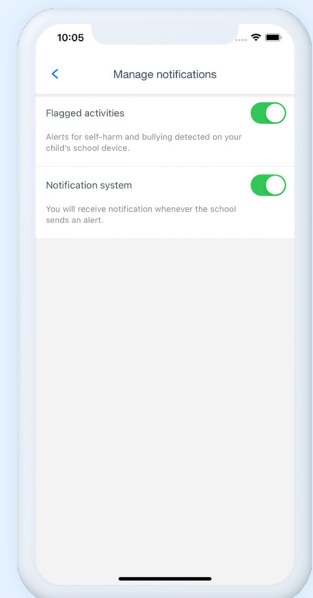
10:05

<

Manage notifications

Flagged activities

Alerts for self-harm and bullying detected on your child's school device.

Notification system

You will receive notification whenever the school sends an alert.